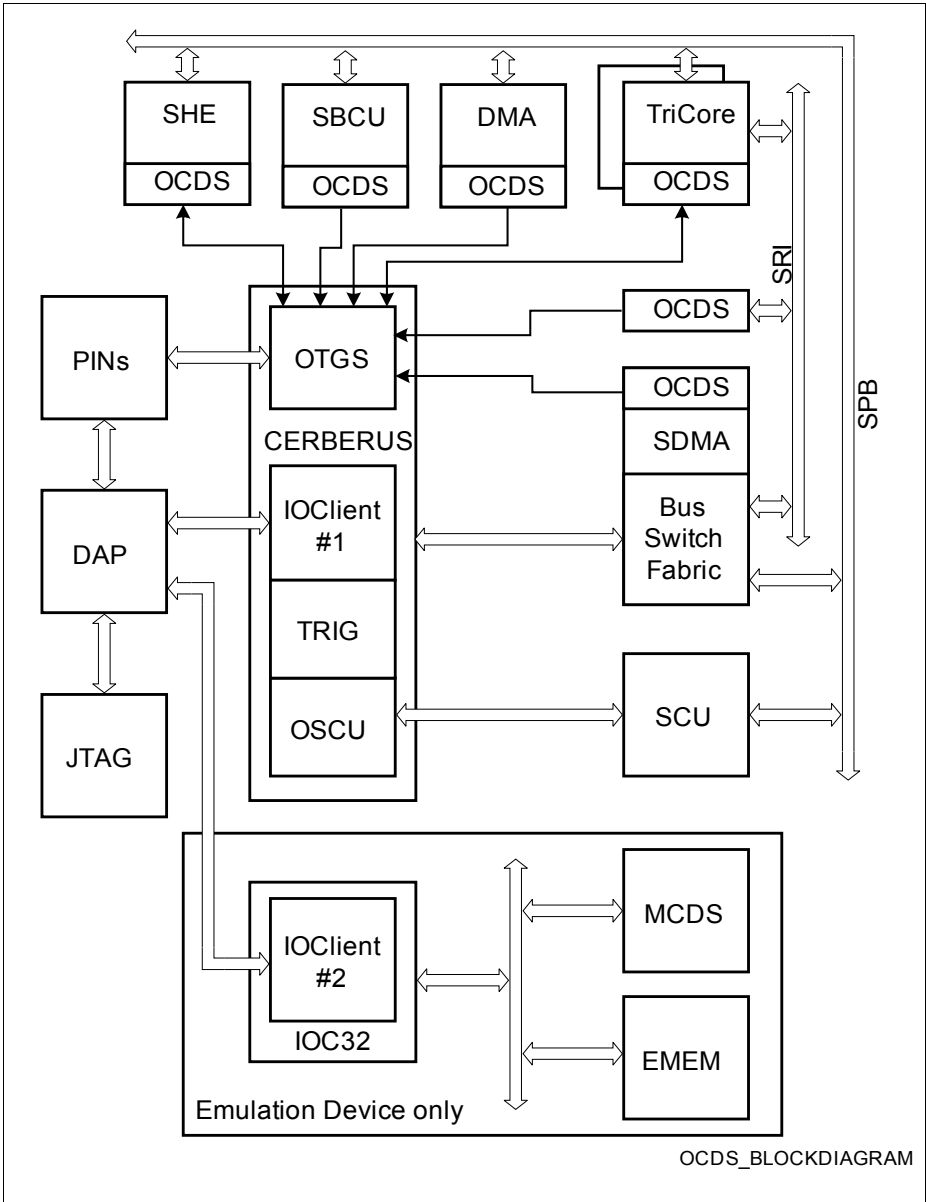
SHE
OCDS
SBCU
OCDS
DMA
OCDS
TriCore
OCDS
SRI
SPB
PINs
OTGS
OCDS
OCDS
SDMA
CERBERUS
DAP
IOClient #1
Bus Switch Fabric
TRIG
JTAG
OSCU
SCU
IOClient #2
MCDS
IOC32
EMEM
Emulation Device only
OCDS_BLOCKDIAGRAM